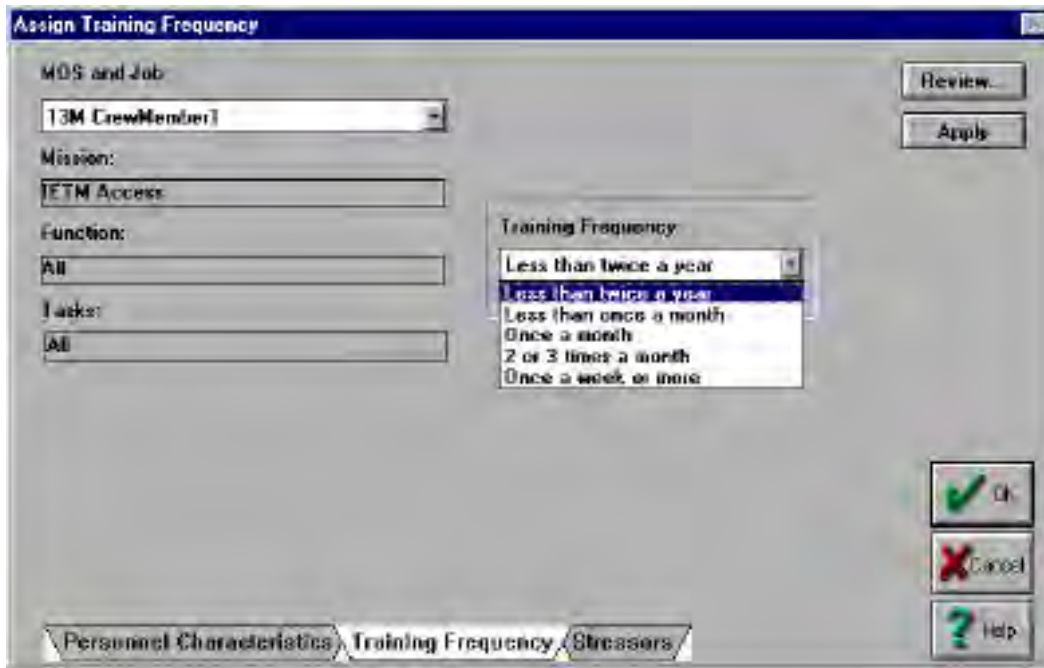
Assign Training Frequency

MOS and Job:

13M CrewMember1

Mission:

IETM Access

Function:

All

Tasks:

All

Training Frequency

Less than twice a year

Less than twice a year
Less than once a month
Once a month
2 or 3 times a month
Once a week or more

Review...

Apply

OK

Cancel

Help

Personnel Characteristics

Training Frequency

Stressors